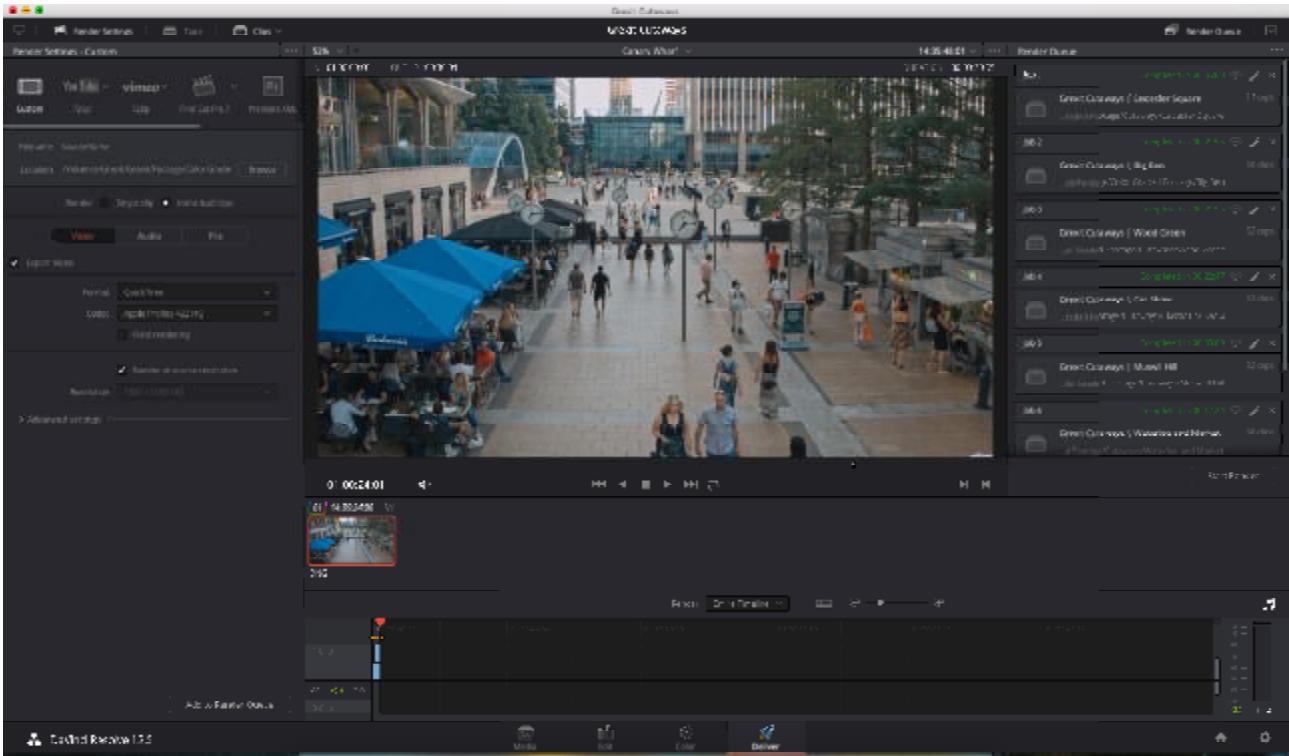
Render Settings
Clips
WEST CUTAWAYS
Render Queue
Render Settings - Custom
53%
Canary Wharf
14:35:48:01
Render Queue
Custom
vimeo
Location
Browse
Video
Audio
File
Export Video
Format QuickTime
Codec Apple ProRes 422 HQ
Resolution
Advanced settings
Add to Render Queue
Great Cutaways | Leicester Square
Job 2
Great Cutaways | Big Ben
Job 3
Great Cutaways | Wood Green
Job 4
Great Cutaways | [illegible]
Job 5
Great Cutaways | Muswell Hill
Job 6
Great Cutaways | Waterloo and Market
Start Render
01:00:24:01
01
14:35:48:00
V1
01
DaVinci Resolve 12.5
Media
Edit
Color
Deliver